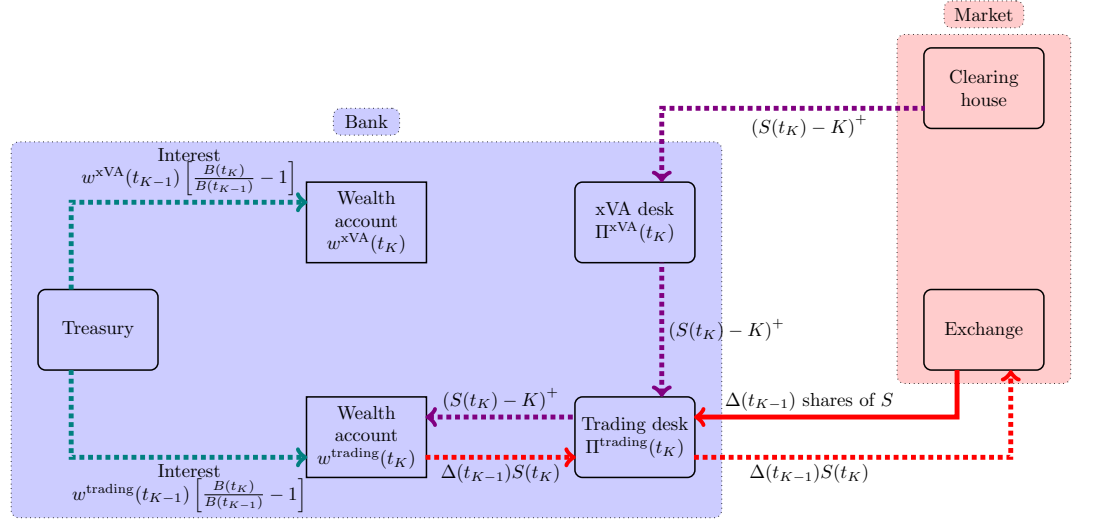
Market

Clearing house

$(S(t_K)-K)^+$

Bank

Interest
$w^{\text{xVA}}(t_{K-1})\left[\frac{B(t_K)}{B(t_{K-1})}-1\right]$

Wealth account $w^{\text{xVA}}(t_K)$

xVA desk $\Pi^{\text{xVA}}(t_K)$

Treasury

$(S(t_K)-K)^+$

Exchange

$\Delta(t_{K-1})$ shares of $S$

Wealth account $w^{\text{trading}}(t_K)$

$(S(t_K)-K)^+$

Trading desk $\Pi^{\text{trading}}(t_K)$

$\Delta(t_{K-1})S(t_K)$

$\Delta(t_{K-1})S(t_K)$

Interest
$w^{\text{trading}}(t_{K-1})\left[\frac{B(t_K)}{B(t_{K-1})}-1\right]$